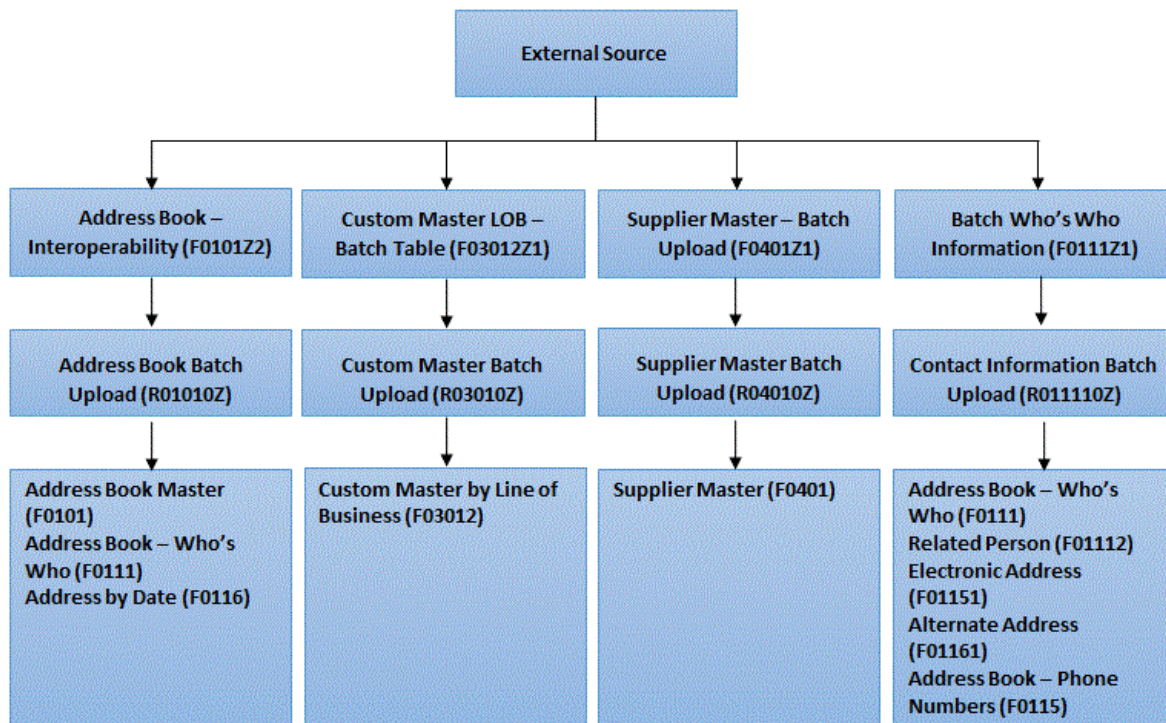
External Source

Address Book – Interoperability (F0101Z2)

Address Book Batch Upload (R01010Z)

Address Book Master (F0101)
Address Book – Who's Who (F0111)
Address by Date (F0116)

Custom Master LOB – Batch Table (F03012Z1)

Custom Master Batch Upload (R03010Z)

Custom Master by Line of Business (F03012)

Supplier Master – Batch Upload (F0401Z1)

Supplier Master Batch Upload (R04010Z)

Supplier Master (F0401)

Batch Who's Who Information (F0111Z1)

Contact Information Batch Upload (R011110Z)

Address Book – Who's Who (F0111)
Related Person (F01112)
Electronic Address (F01151)
Alternate Address (F01161)
Address Book – Phone Numbers (F0115)